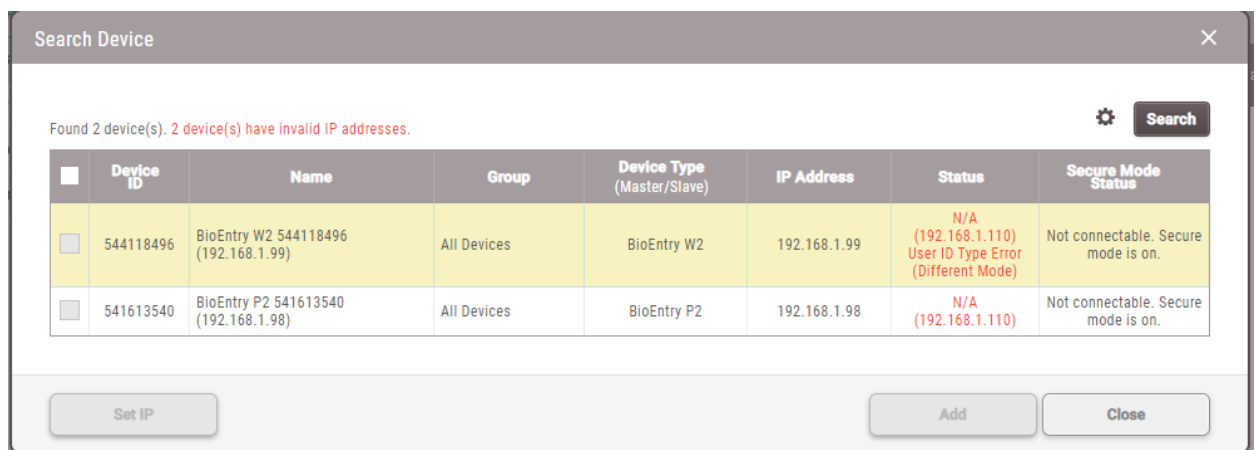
Search Device

Found 2 device(s). 2 device(s) have invalid IP addresses.

Search

| | Device ID | Name | Group | Device Type (Master/Slave) | IP Address | Status | Secure Mode Status |
|---|---|---|---|---|---|---|---|
| | 544118496 | BioEntry W2 544118496 (192.168.1.99) | All Devices | BioEntry W2 | 192.168.1.99 | N/A (192.168.1.110) User ID Type Error (Different Mode) | Not connectable. Secure mode is on. |
| | 541613540 | BioEntry P2 541613540 (192.168.1.98) | All Devices | BioEntry P2 | 192.168.1.98 | N/A (192.168.1.110) | Not connectable. Secure mode is on. |

Set IP

Add

Close